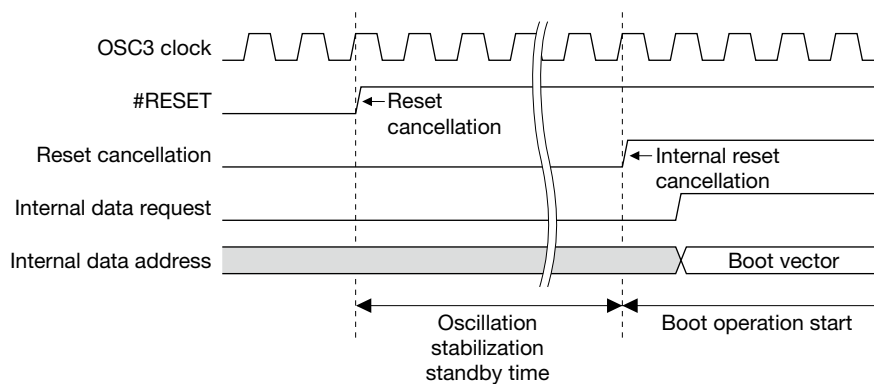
OSC3 clock

#RESET

Reset cancellation

Reset cancellation

Internal reset cancellation

Internal data request

Internal data address

Boot vector

Oscillation stabilization standby time

Boot operation start